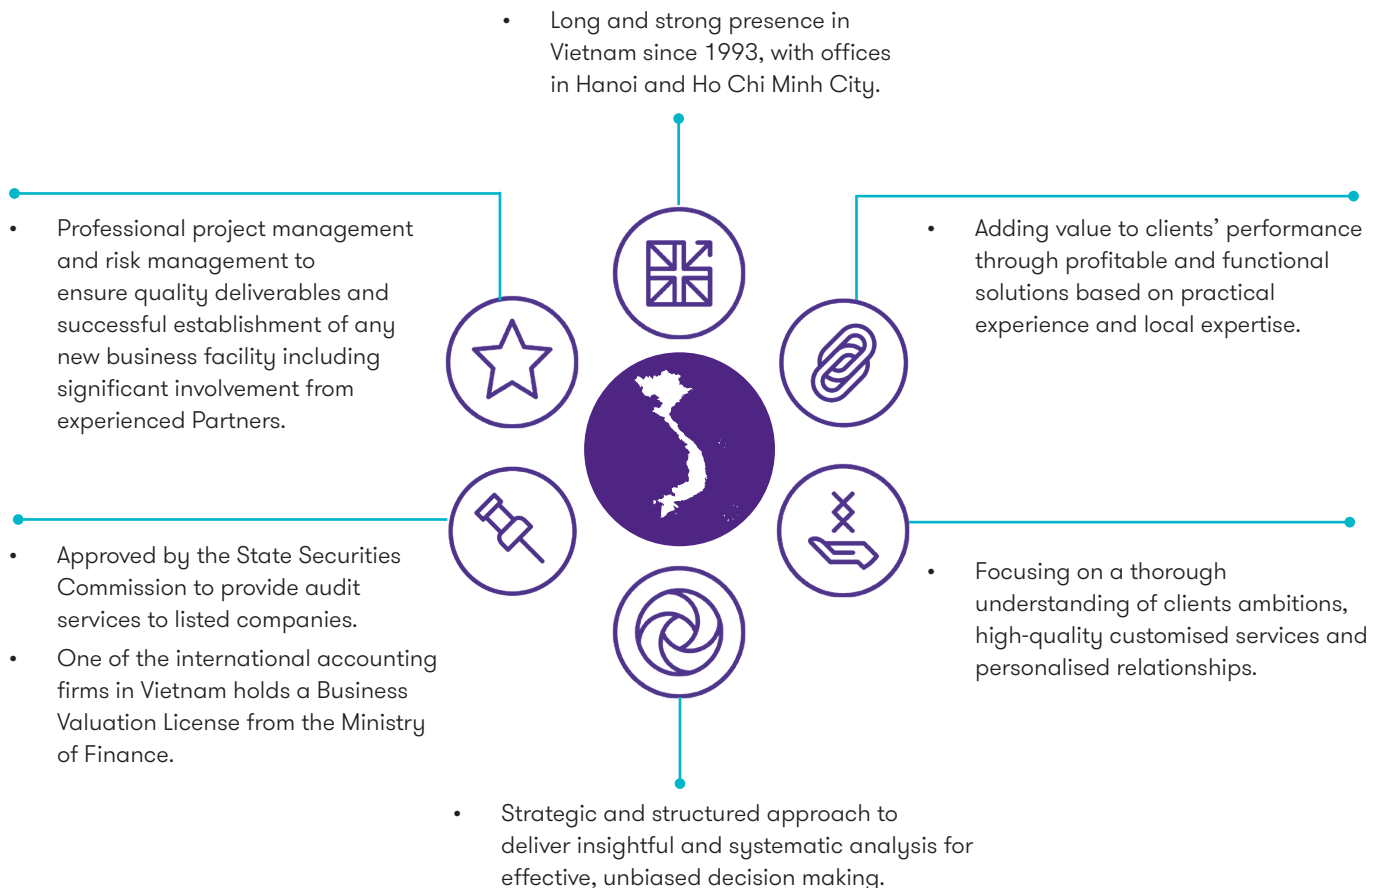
• Long and strong presence in Vietnam since 1993, with offices in Hanoi and Ho Chi Minh City.

• Professional project management and risk management to ensure quality deliverables and successful establishment of any new business facility including significant involvement from experienced Partners.

• Adding value to clients' performance through profitable and functional solutions based on practical experience and local expertise.

• Approved by the State Securities Commission to provide audit services to listed companies.

• One of the international accounting firms in Vietnam holds a Business Valuation License from the Ministry of Finance.

• Focusing on a thorough understanding of clients ambitions, high-quality customised services and personalised relationships.

• Strategic and structured approach to deliver insightful and systematic analysis for effective, unbiased decision making.